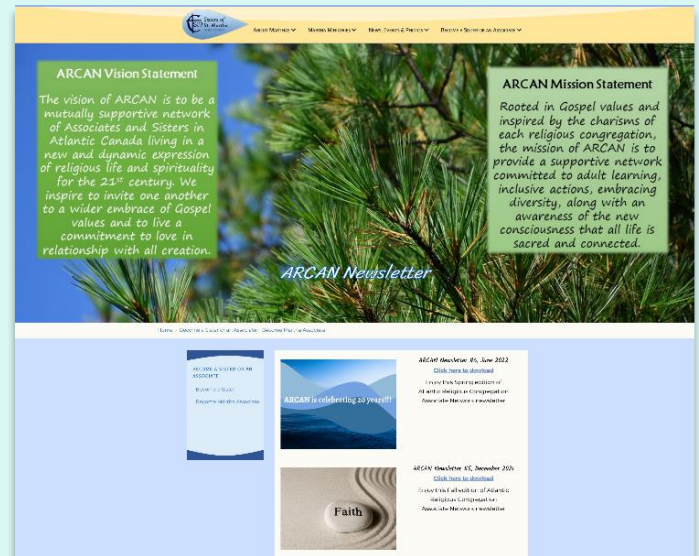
Sisters of St. Martha

About Marthas ▾ Making Ministries ▾ News, Events & Photos ▾ Become a Sister or an Associate ▾

ARCAN Vision Statement

The vision of ARCAN is to be a mutually supportive network of Associates and Sisters in Atlantic Canada living in a new and dynamic expression of religious life and spirituality for the 21st century. We inspire to invite one another to a wider embrace of Gospel values and to live a commitment to love in relationship with all creation.

ARCAN Mission Statement

Rooted in Gospel values and inspired by the charisms of each religious congregation, the mission of ARCAN is to provide a supportive network committed to adult learning, inclusive actions, embracing diversity, along with an awareness of the new consciousness that all life is sacred and connected.

ARCAN Newsletter

Home / Become a Sister or an Associate / Become the Associate

Become a Sister or an Associate

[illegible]

Become the Associate

ARCAN is celebrating 20 years!!

ARCAN Newsletter 06, June 2022

Click here to download

Enjoy this Spring edition of Atlantic Religious Congregation Associate Network's newsletter

Faith

ARCAN Newsletter 05, December 2021

Click here to download

Enjoy this Fall edition of Atlantic Religious Congregation Associate Network's newsletter